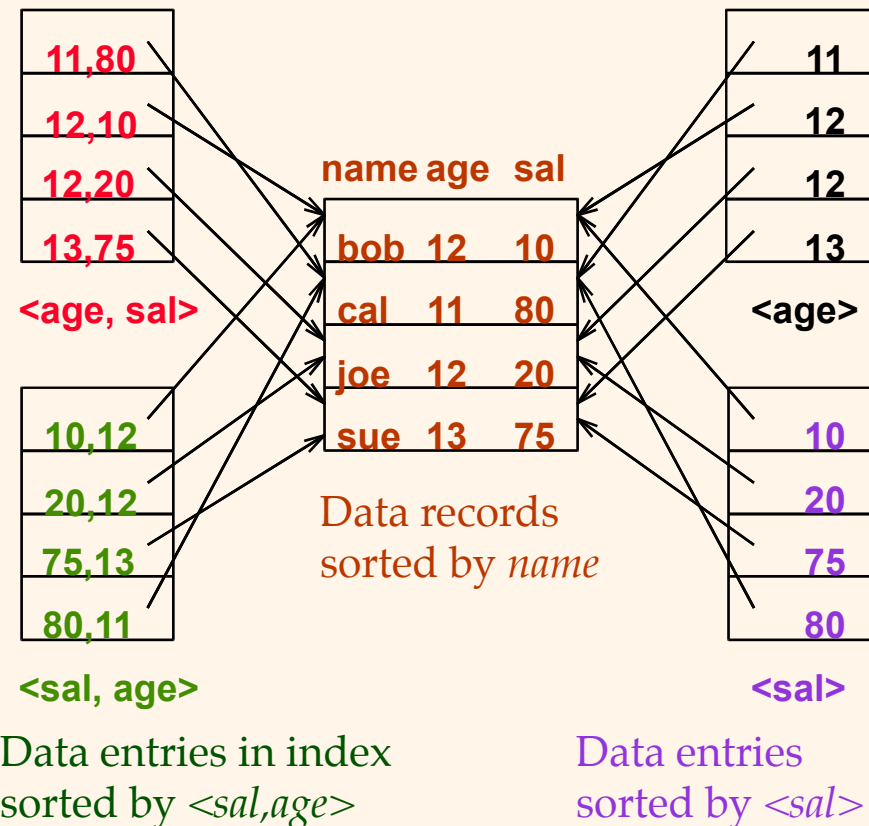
11,80
12,10
12,20
13,75

<age, sal>

10,12
20,12
75,13
80,11

<sal, age>

name age sal

| bob | 12 | 10 |
|---|---|---|
| cal | 11 | 80 |
| joe | 12 | 20 |
| sue | 13 | 75 |

Data records sorted by *name*

11
12
12
13

<age>

10
20
75
80

<sal>

Data entries in index sorted by *<sal,age>*

Data entries sorted by *<sal>*